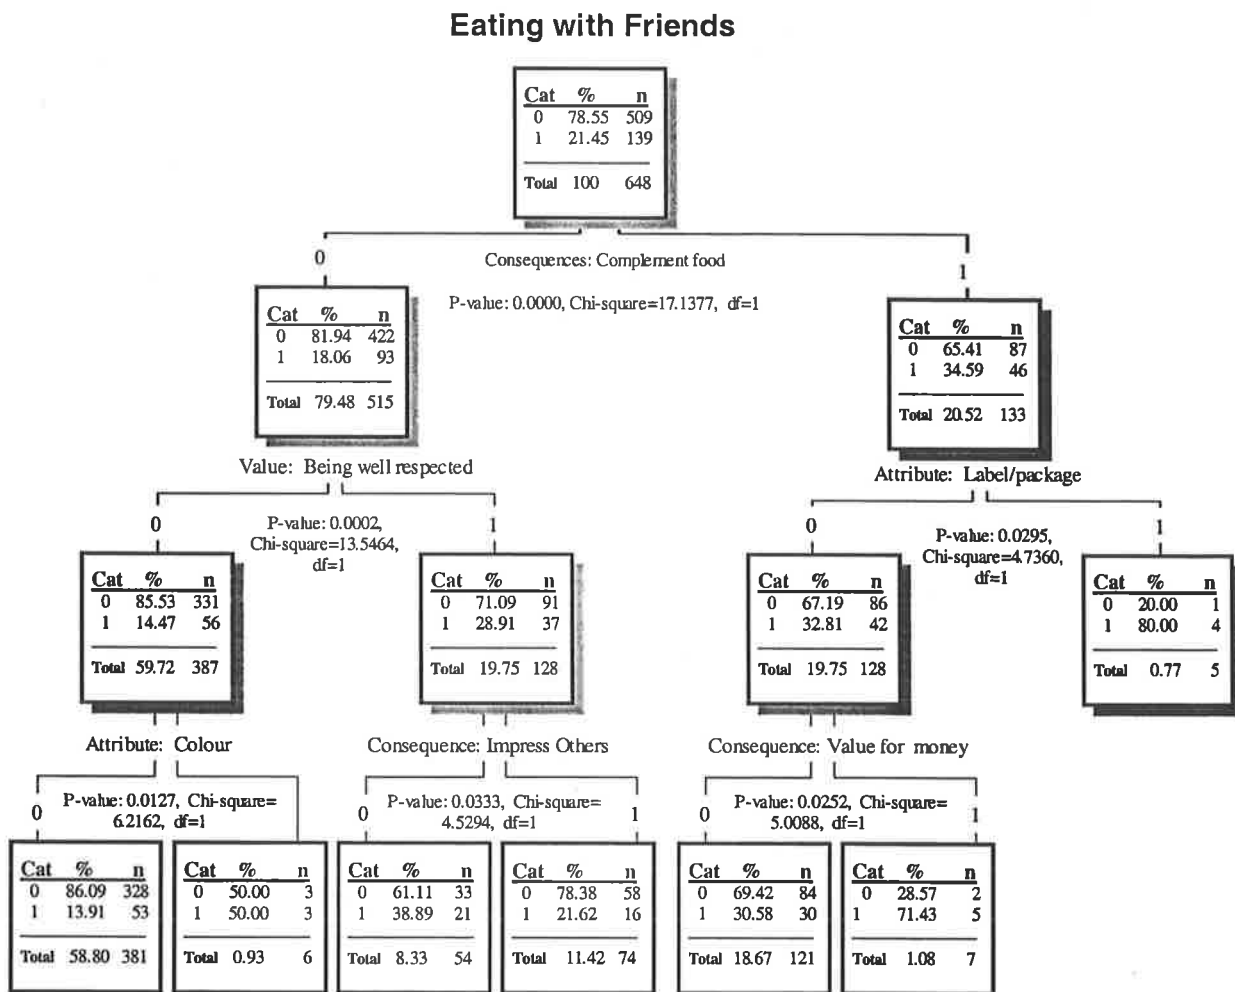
Eating with Friends

| Cat | % | n |
|---|---|---|
| 0 | 78.55 | 509 |
| 1 | 21.45 | 139 |
| Total | 100 | 648 |

Consequences: Complement food

P-value: 0.0000, Chi-square=17.1377, df=1

0

| Cat | % | n |
|---|---|---|
| 0 | 81.94 | 422 |
| 1 | 18.06 | 93 |
| Total | 79.48 | 515 |

Value: Being well respected

P-value: 0.0002, Chi-square=13.5464, df=1

0

| Cat | % | n |
|---|---|---|
| 0 | 85.53 | 331 |
| 1 | 14.47 | 56 |
| Total | 59.72 | 387 |

Attribute: Colour

P-value: 0.0127, Chi-square= 6.2162, df=1

0

| Cat | % | n |
|---|---|---|
| 0 | 86.09 | 328 |
| 1 | 13.91 | 53 |
| Total | 58.80 | 381 |

| Cat | % | n |
|---|---|---|
| 0 | 50.00 | 3 |
| 1 | 50.00 | 3 |
| Total | 0.93 | 6 |

1

| Cat | % | n |
|---|---|---|
| 0 | 71.09 | 91 |
| 1 | 28.91 | 37 |
| Total | 19.75 | 128 |

Consequence: Impress Others

P-value: 0.0333, Chi-square= 4.5294, df=1

0

| Cat | % | n |
|---|---|---|
| 0 | 61.11 | 33 |
| 1 | 38.89 | 21 |
| Total | 8.33 | 54 |

1

| Cat | % | n |
|---|---|---|
| 0 | 78.38 | 58 |
| 1 | 21.62 | 16 |
| Total | 11.42 | 74 |

1

| Cat | % | n |
|---|---|---|
| 0 | 65.41 | 87 |
| 1 | 34.59 | 46 |
| Total | 20.52 | 133 |

Attribute: Label/package

P-value: 0.0295, Chi-square=4.7360, df=1

0

| Cat | % | n |
|---|---|---|
| 0 | 67.19 | 86 |
| 1 | 32.81 | 42 |
| Total | 19.75 | 128 |

Consequence: Value for money

P-value: 0.0252, Chi-square= 5.0088, df=1

0

| Cat | % | n |
|---|---|---|
| 0 | 69.42 | 84 |
| 1 | 30.58 | 30 |
| Total | 18.67 | 121 |

1

| Cat | % | n |
|---|---|---|
| 0 | 28.57 | 2 |
| 1 | 71.43 | 5 |
| Total | 1.08 | 7 |

1

| Cat | % | n |
|---|---|---|
| 0 | 20.00 | 1 |
| 1 | 80.00 | 4 |
| Total | 0.77 | 5 |